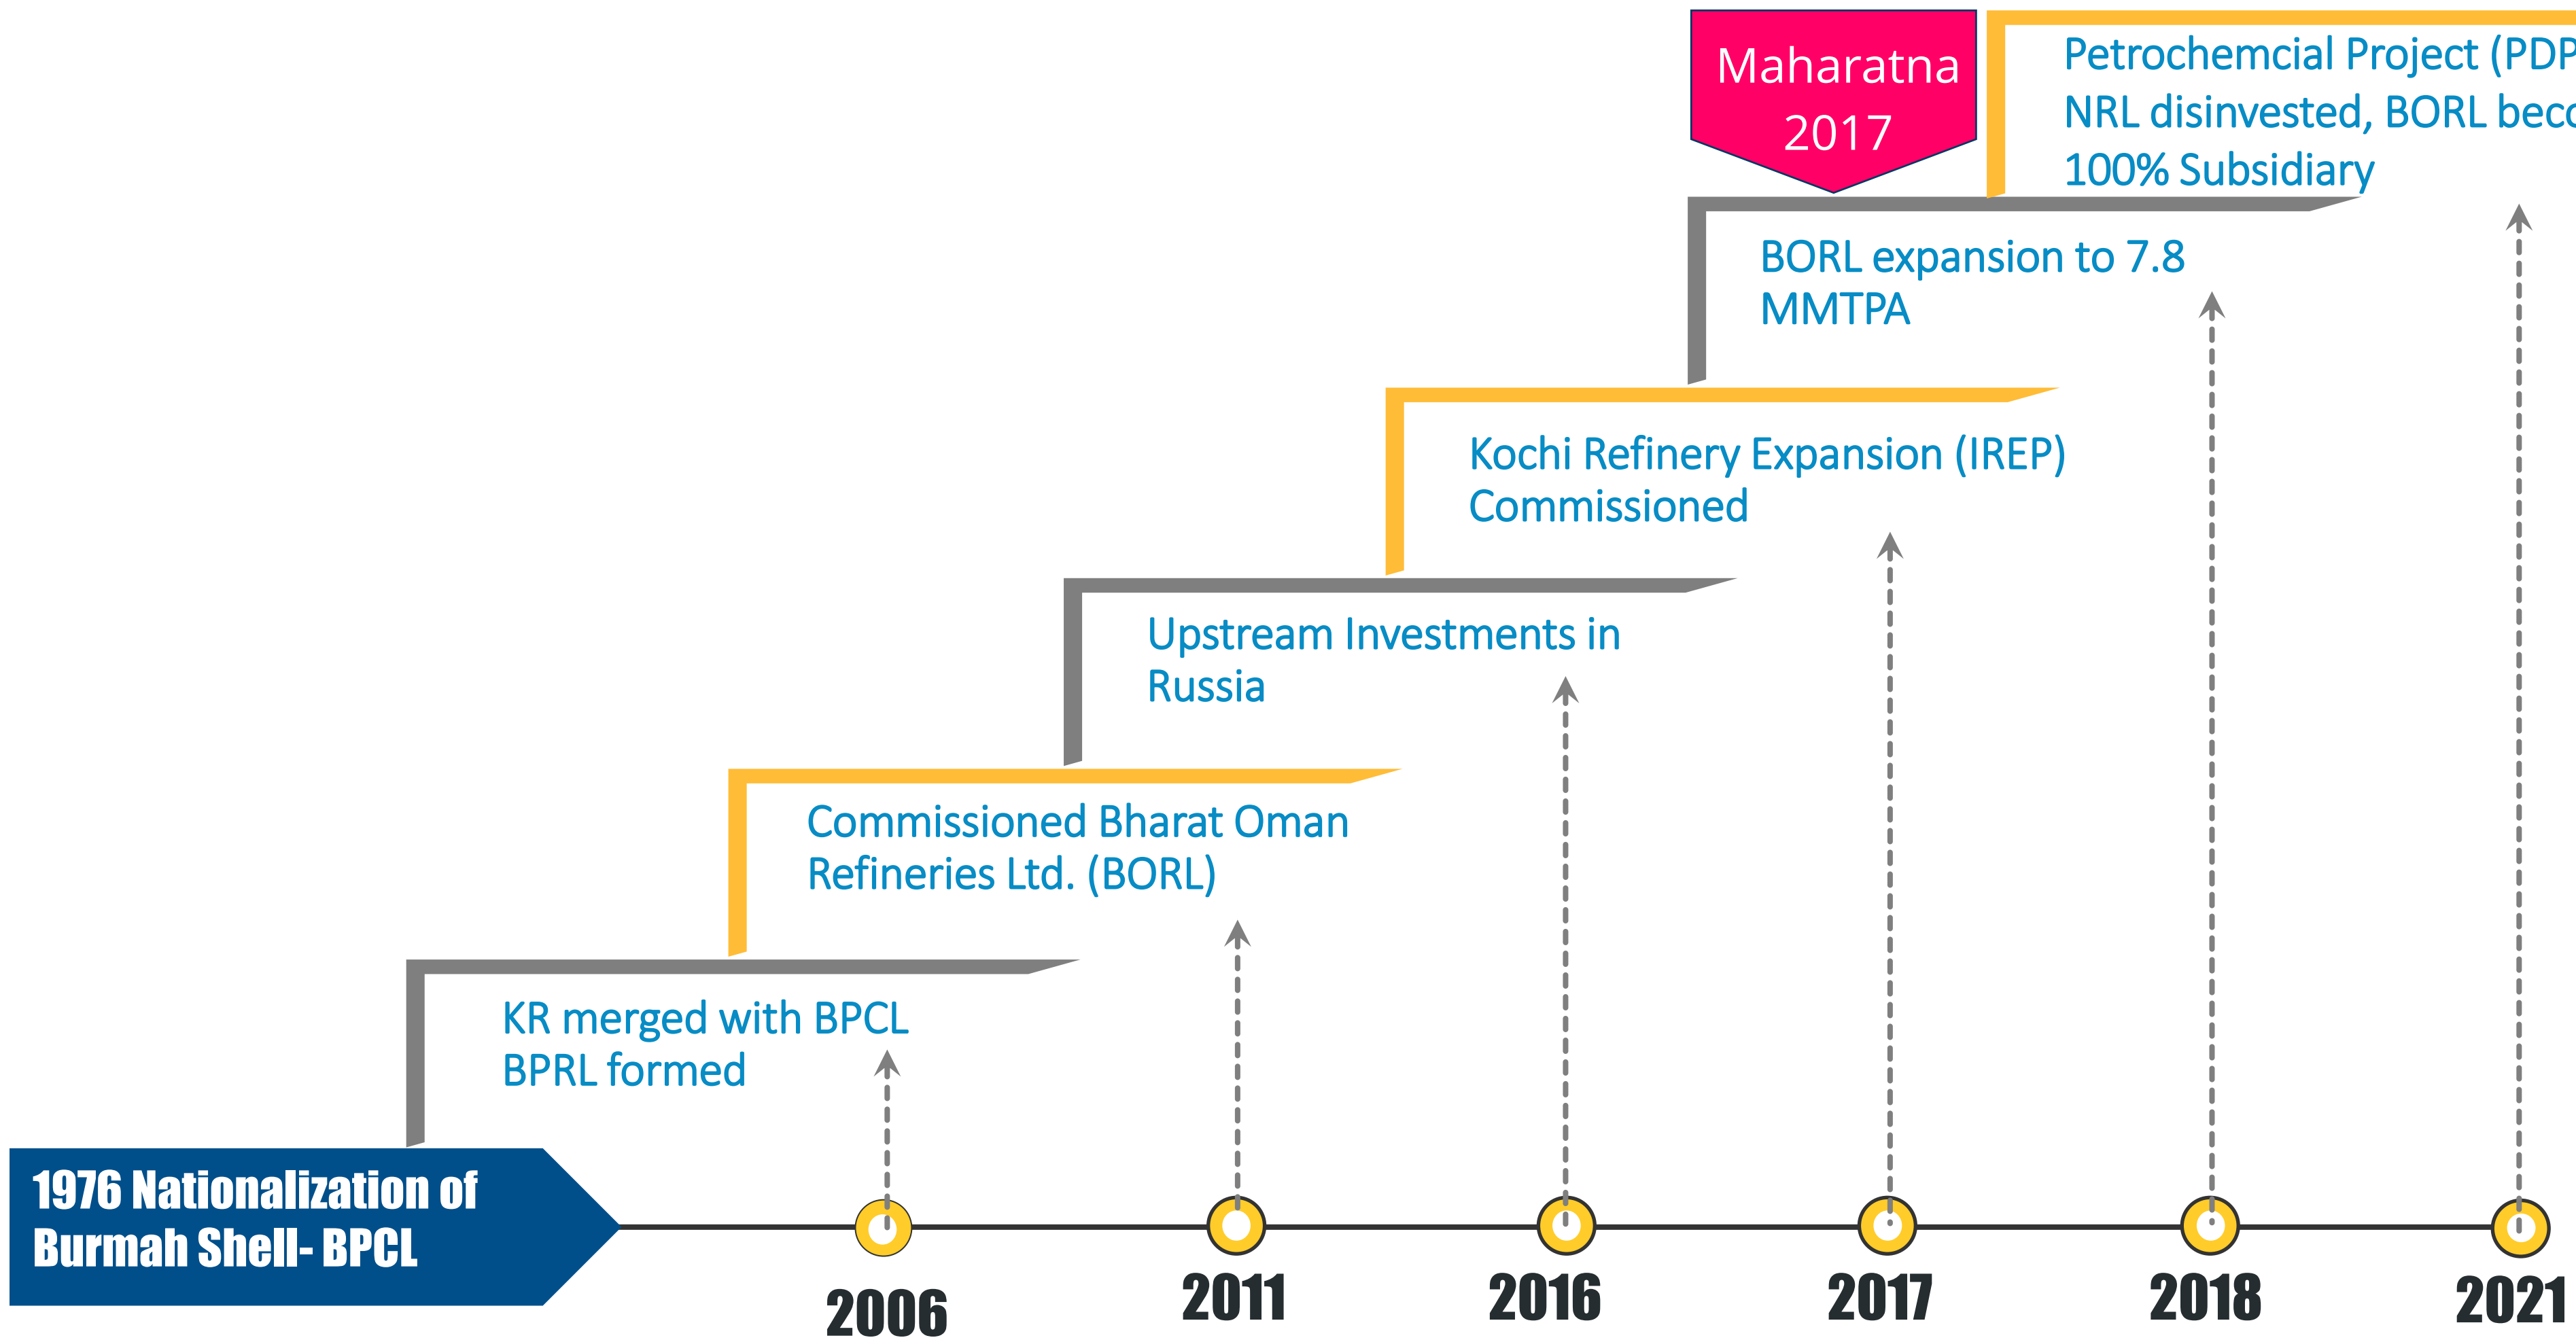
Maharatna 2017

Petrochemcial Project (PDP
NRL disinvested, BORL beco
100% Subsidiary

BORL expansion to 7.8 MMTPA

Kochi Refinery Expansion (IREP) Commissioned

Upstream Investments in Russia

Commissioned Bharat Oman Refineries Ltd. (BORL)

KR merged with BPCL
BPRL formed

1976 Nationalization of Burmah Shell- BPCL

2006

2011

2016

2017

2018

2021